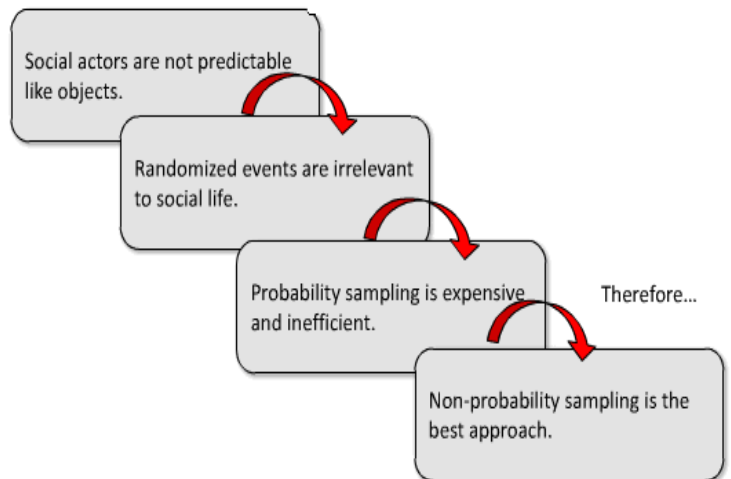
Social actors are not predictable like objects.

Randomized events are irrelevant to social life.

Probability sampling is expensive and inefficient.

Therefore…

Non-probability sampling is the best approach.